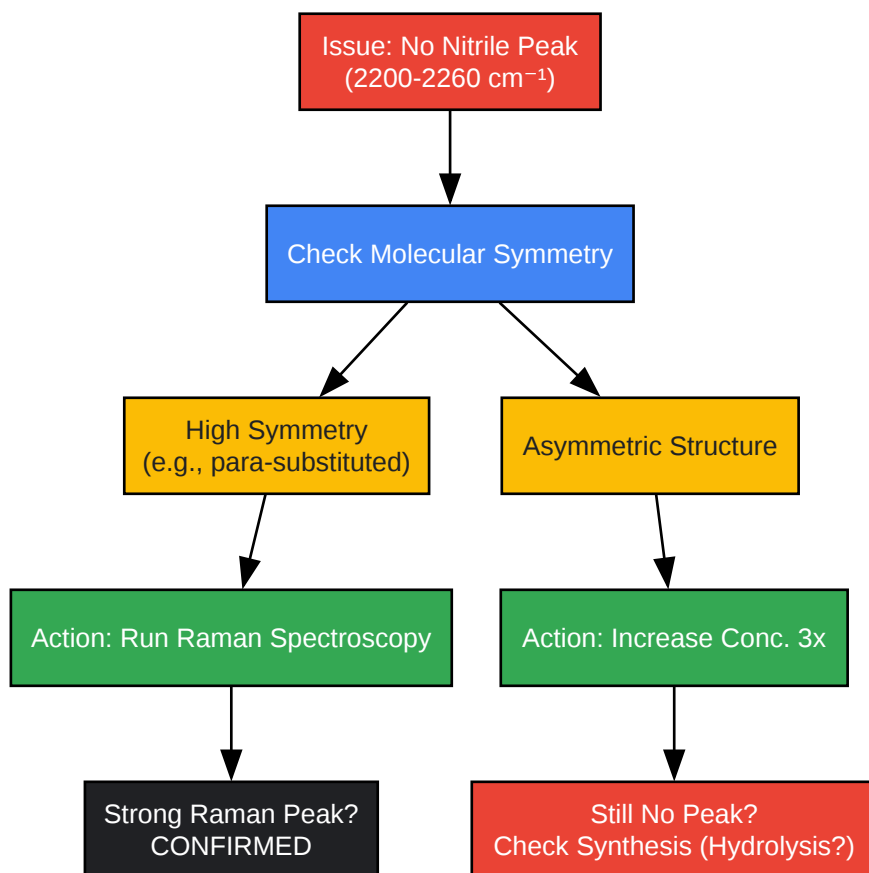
Issue: No Nitrile Peak (2200-2260 cm$^{-1}$)

Check Molecular Symmetry

High Symmetry (e.g., para-substituted)

Asymmetric Structure

Action: Run Raman Spectroscopy

Action: Increase Conc. 3x

Strong Raman Peak? CONFIRMED

Still No Peak? Check Synthesis (Hydrolysis?)